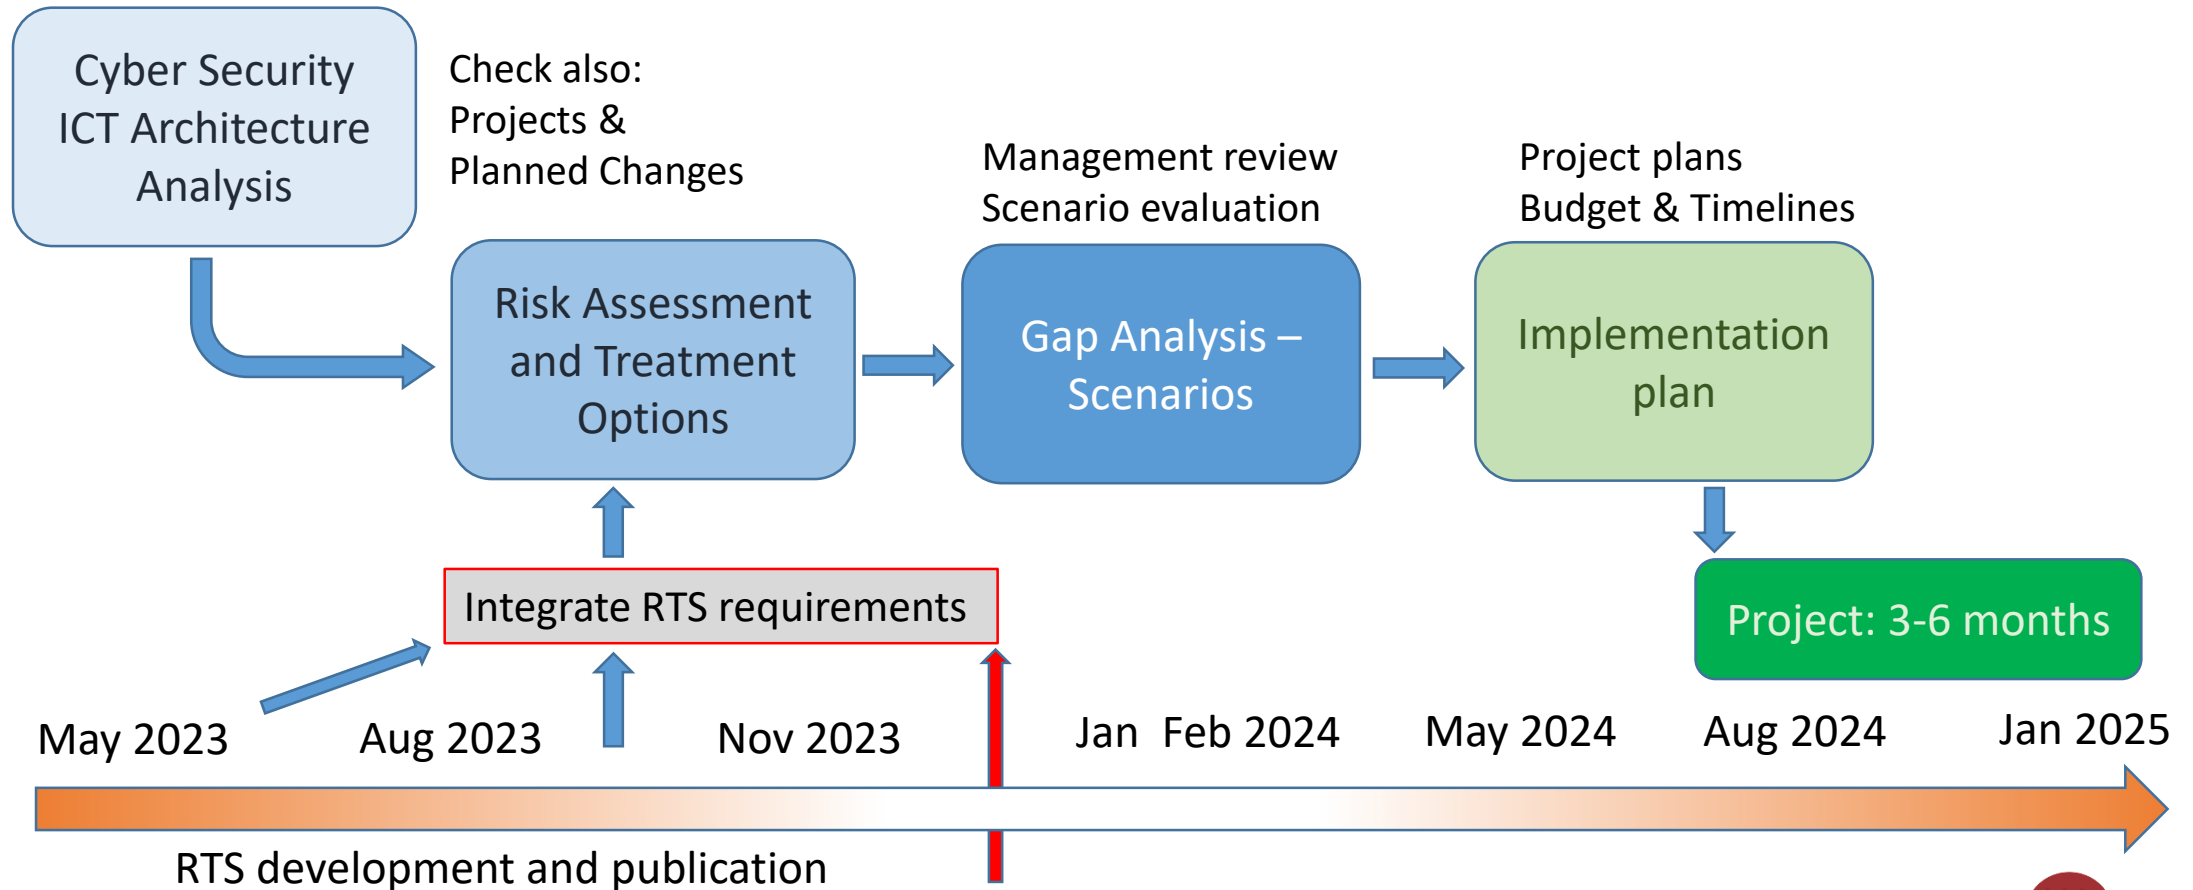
Cyber Security ICT Architecture Analysis

Check also: Projects & Planned Changes

Management review Scenario evaluation

Project plans Budget & Timelines

Risk Assessment and Treatment Options

Gap Analysis – Scenarios

Implementation plan

Integrate RTS requirements

Project: 3-6 months

May 2023

Aug 2023

Nov 2023

Jan Feb 2024

May 2024

Aug 2024

Jan 2025

RTS development and publication